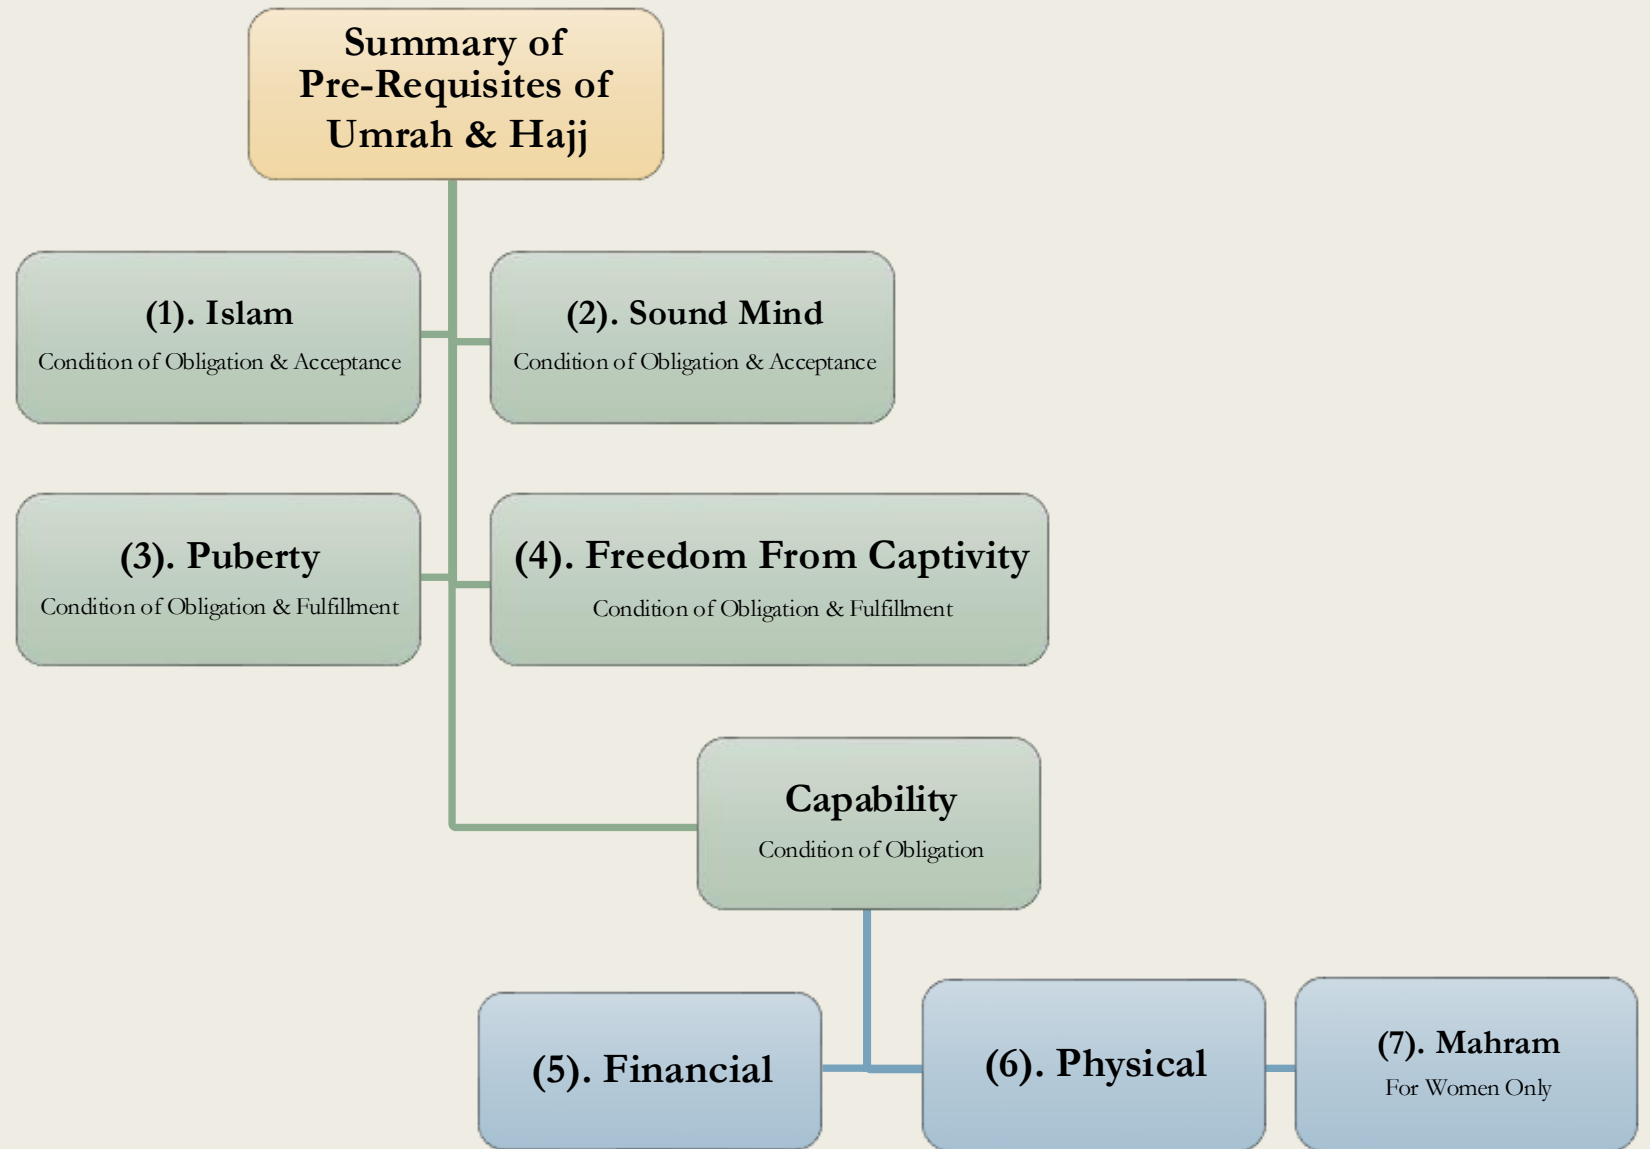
Summary of Pre-Requisites of Umrah & Hajj

(1). Islam
Condition of Obligation & Acceptance

(2). Sound Mind
Condition of Obligation & Acceptance

(3). Puberty
Condition of Obligation & Fulfillment

(4). Freedom From Captivity
Condition of Obligation & Fulfillment

Capability
Condition of Obligation

(5). Financial

(6). Physical

(7). Mahram
For Women Only